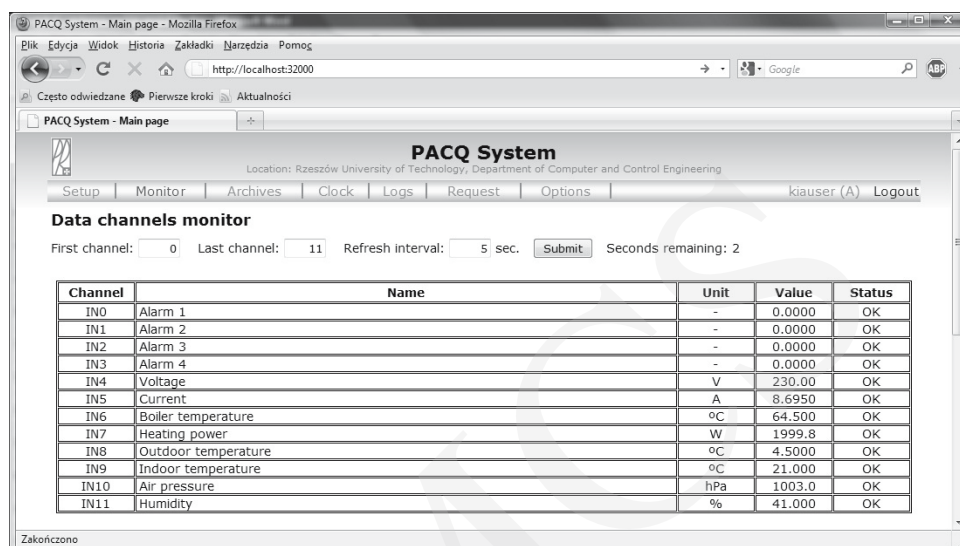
PACQ System - Main page - Mozilla Firefox

Plik Edycja Widok Historia Zakładki Narzędzia Pomoc

http://localhost:32000

Google

ABP

Często odwiedzane Pierwsze kroki Aktualności

PACQ System - Main page

PACQ System

Location: Rzeszów University of Technology, Department of Computer and Control Engineering

Setup | Monitor | Archives | Clock | Logs | Request | Options | kiauser (A) Logout

Data channels monitor

First channel: 0 Last channel: 11 Refresh interval: 5 sec. Submit Seconds remaining: 2

| Channel | Name | Unit | Value | Status |
|---|---|---|---|---|
| IN0 | Alarm 1 | - | 0.0000 | OK |
| IN1 | Alarm 2 | - | 0.0000 | OK |
| IN2 | Alarm 3 | - | 0.0000 | OK |
| IN3 | Alarm 4 | - | 0.0000 | OK |
| IN4 | Voltage | V | 230.00 | OK |
| IN5 | Current | A | 8.6950 | OK |
| IN6 | Boiler temperature | ºC | 64.500 | OK |
| IN7 | Heating power | W | 1999.8 | OK |
| IN8 | Outdoor temperature | ºC | 4.5000 | OK |
| IN9 | Indoor temperature | ºC | 21.000 | OK |
| IN10 | Air pressure | hPa | 1003.0 | OK |
| IN11 | Humidity | % | 41.000 | OK |

Zakończono